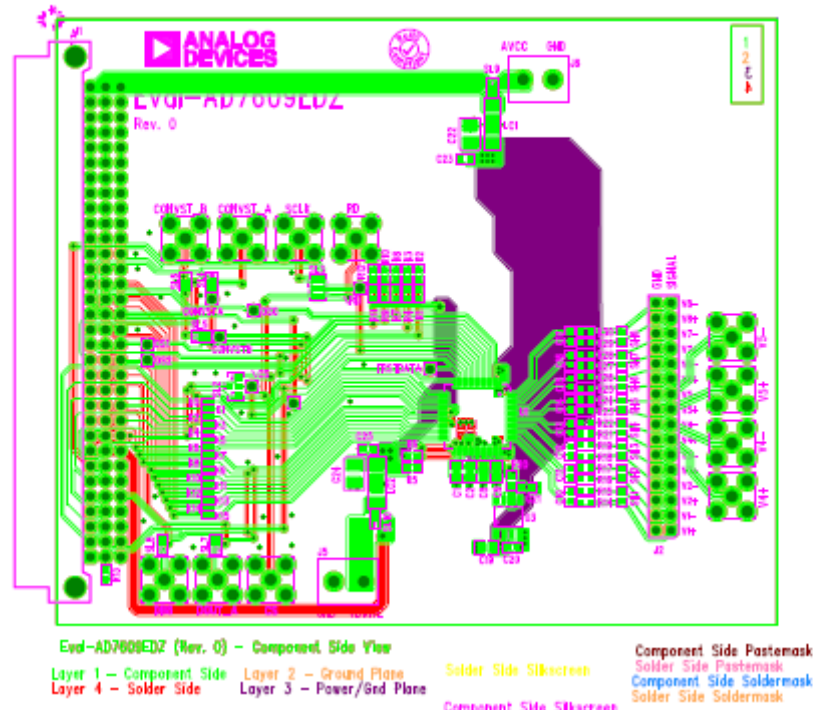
ANALOG DEVICES

EVAL-AD7609EDZ
Rev. 0

AVCC GND

CONVST_B CONVST_A SCLK PD

GND SIGNAL

V8- V8+ V7- V7+ V6- V6+ V5- V5+ V4- V4+ V3- V3+ V2- V2+ V1- V1+

FRSTDATA

1
2
3
4

Eval-AD7609EDZ (Rev. 0) - Component Side View

Layer 1 - Component Side
Layer 4 - Solder Side
Layer 2 - Ground Plane
Layer 3 - Power/Gnd Plane
Solder Side Silkscreen
Component Side Silkscreen
Component Side Pastemask
Solder Side Pastemask
Component Side Soldermask
Solder Side Soldermask